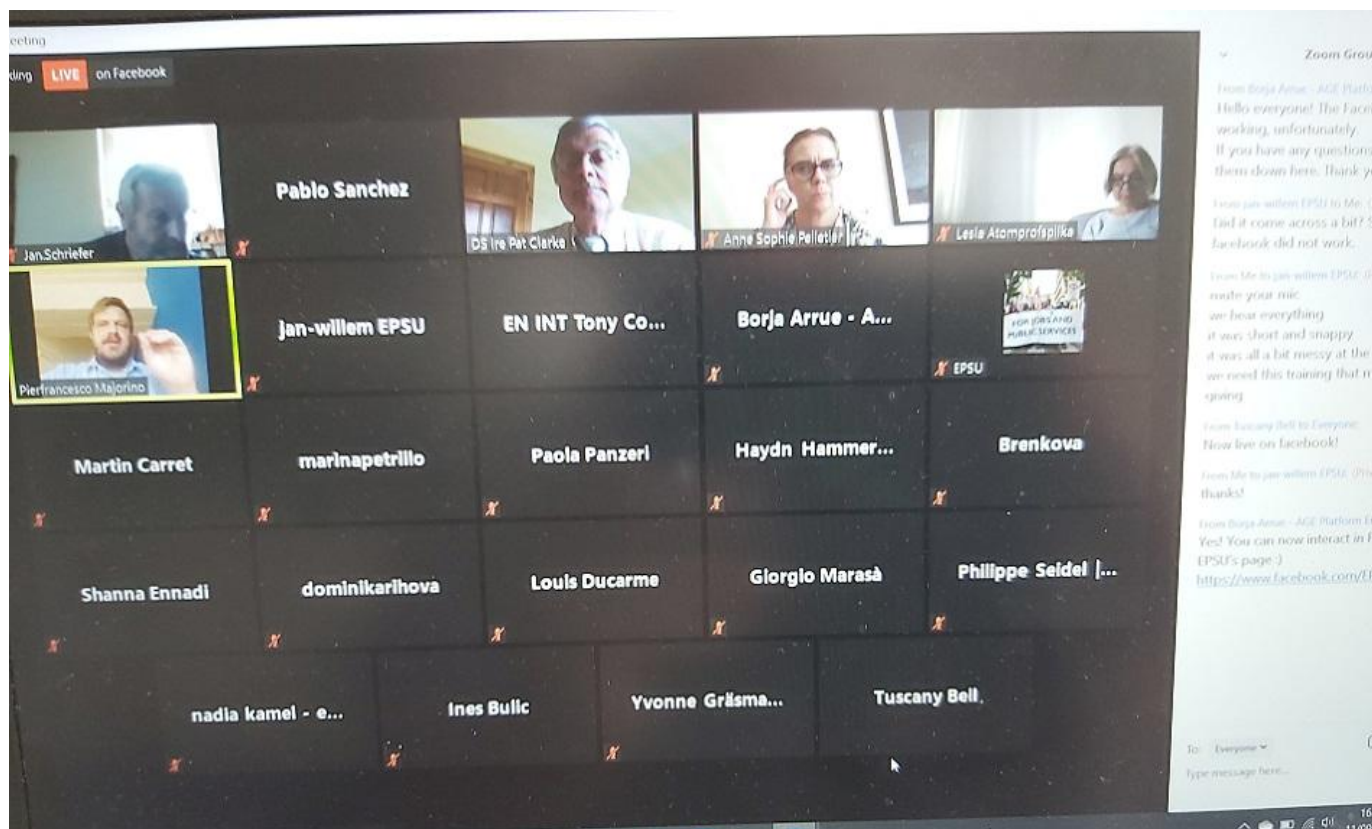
eeting

ming LIVE on Facebook

Jan.Schriefer

Pablo Sanchez

DS Ire Pat Clarke

Anne Sophie Pelletier

Lesia Atomprofsplika

Pierfrancesco Majorino

jan-willem EPSU

EN INT Tony Co...

Borja Arrue - A...

FOR JOBS AND PUBLIC SERVICES

EPSU

Martin Carret

marinapetrillo

Paola Panzeri

Haydn Hammer...

Brenkova

Shanna Ennadi

dominikarihova

Louis Ducarme

Giorgio Marasà

Philippe Seidel |...

nadia kamel - e...

Ines Bulic

Yvonne Gräsma...

Tuscany Bell

Zoom Grou

From Borja Arrue - AGE Platfo
Hello everyone! The Face working, unfortunately. If you have any questions them down here. Thank y

From jan-willem EPSU to Me
Did it come across a bit? facebook did not work.

From Me to jan-willem EPSU
mute your mic
we hear everything
it was short and snappy
it was all a bit messy at the
we need this training that n
going

From Tuscany Bell to Everyone
Now live on facebook!

From Me to jan-willem EPSU
thanks!

From Borja Arrue - AGE Platform
Yes! You can now interact in EPSU's page :)
https://www.facebook.com/E

To: Everyone
Type message here...